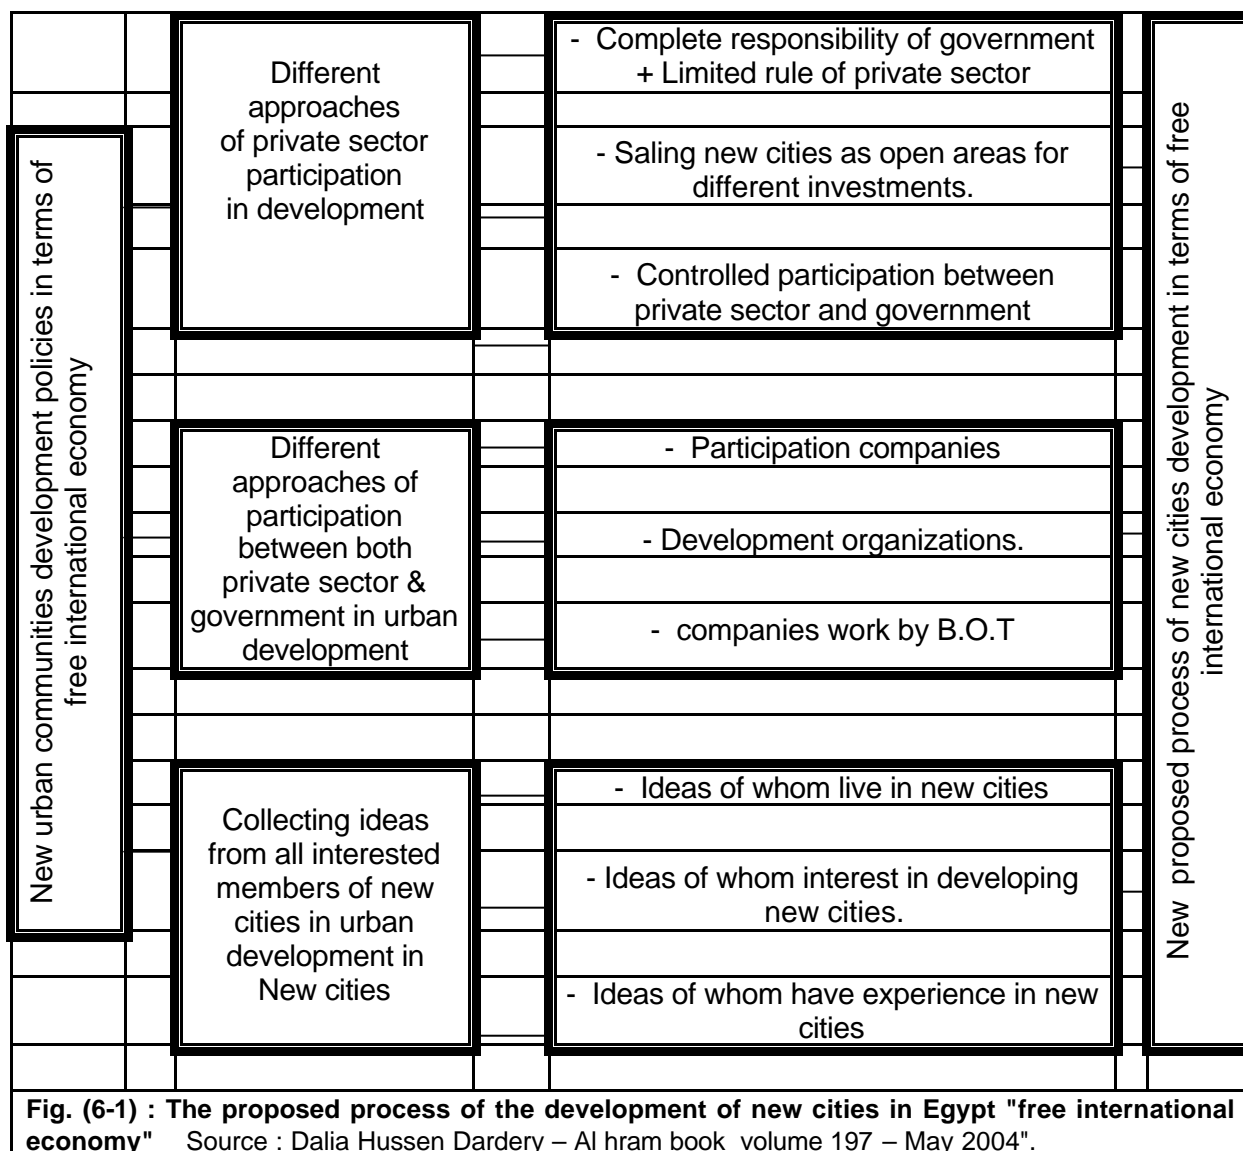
New urban communities development policies in terms of free international economy

Different approaches of private sector participation in development

- Complete responsibility of government + Limited rule of private sector

- Saling new cities as open areas for different investments.

- Controlled participation between private sector and government

Different approaches of participation between both private sector & government in urban development

- Participation companies

- Development organizations.

- companies work by B.O.T

Collecting ideas from all interested members of new cities in urban development in New cities

- Ideas of whom live in new cities

- Ideas of whom interest in developing new cities.

- Ideas of whom have experience in new cities

New proposed process of new cities development in terms of free international economy

**Fig. (6-1) : The proposed process of the development of new cities in Egypt "free international economy"** Source : Dalia Hussen Dardery – Al hram book volume 197 – May 2004".